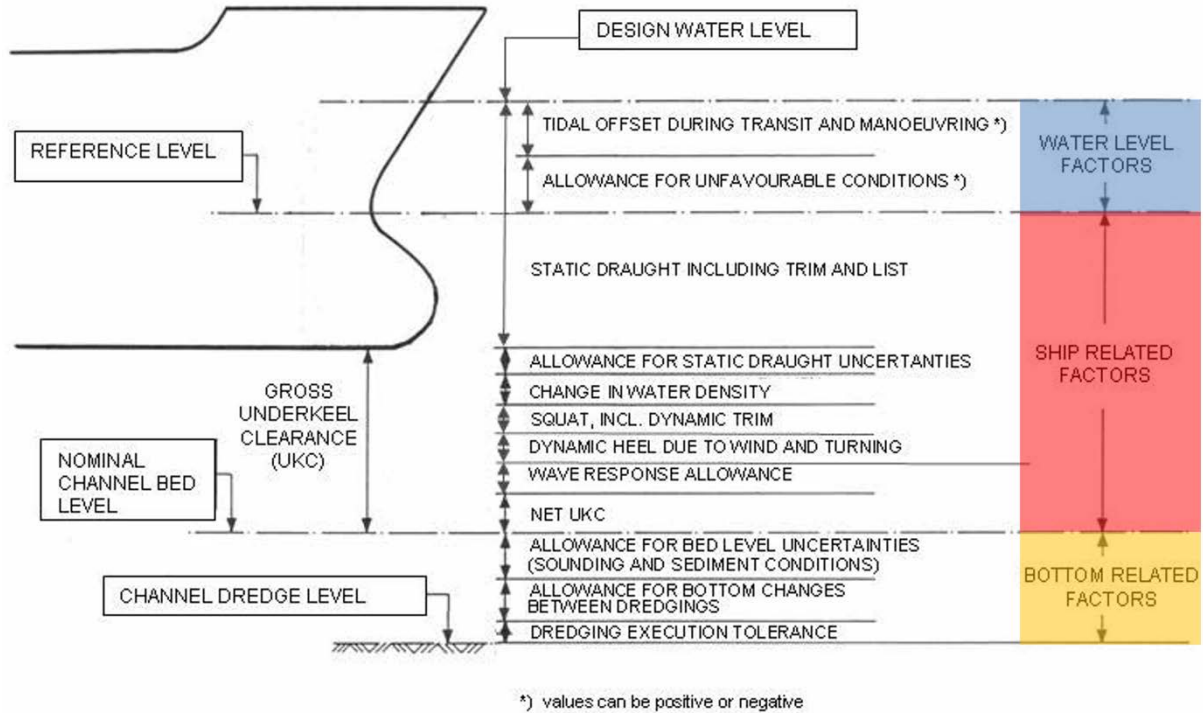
DESIGN WATER LEVEL

REFERENCE LEVEL

TIDAL OFFSET DURING TRANSIT AND MANOEUVRING *)

ALLOWANCE FOR UNFAVOURABLE CONDITIONS *)

WATER LEVEL FACTORS

STATIC DRAUGHT INCLUDING TRIM AND LIST

ALLOWANCE FOR STATIC DRAUGHT UNCERTANTIES

CHANGE IN WATER DENSITY

SQUAT, INCL. DYNAMIC TRIM

DYNAMIC HEEL DUE TO WIND AND TURNING

WAVE RESPONSE ALLOWANCE

NET UKC

SHIP RELATED FACTORS

GROSS UNDERKEEL CLEARANCE (UKC)

NOMINAL CHANNEL BED LEVEL

ALLOWANCE FOR BED LEVEL UNCERTAINTIES (SOUNDING AND SEDIMENT CONDITIONS)

ALLOWANCE FOR BOTTOM CHANGES BETWEEN DREDGINGS

DREDGING EXECUTION TOLERANCE

CHANNEL DREDGE LEVEL

BOTTOM RELATED FACTORS

*) values can be positive or negative